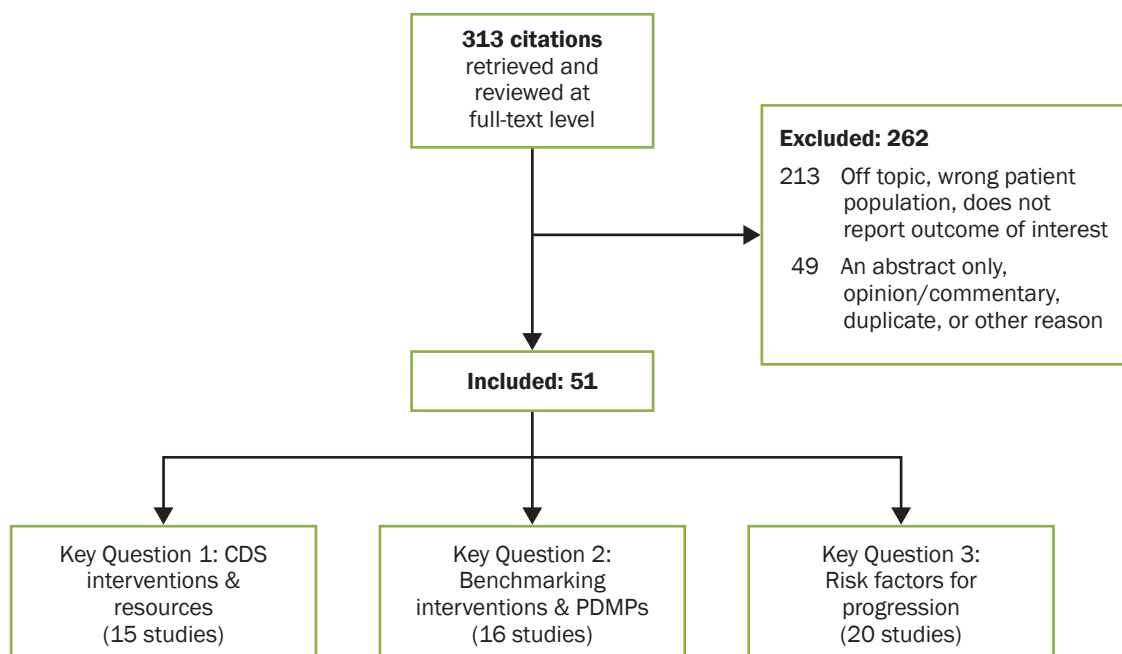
**313 citations** retrieved and reviewed at full-text level

**Excluded: 262**

213 Off topic, wrong patient population, does not report outcome of interest

49 An abstract only, opinion/commentary, duplicate, or other reason

**Included: 51**

Key Question 1: CDS interventions & resources (15 studies)

Key Question 2: Benchmarking interventions & PDMPs (16 studies)

Key Question 3: Risk factors for progression (20 studies)